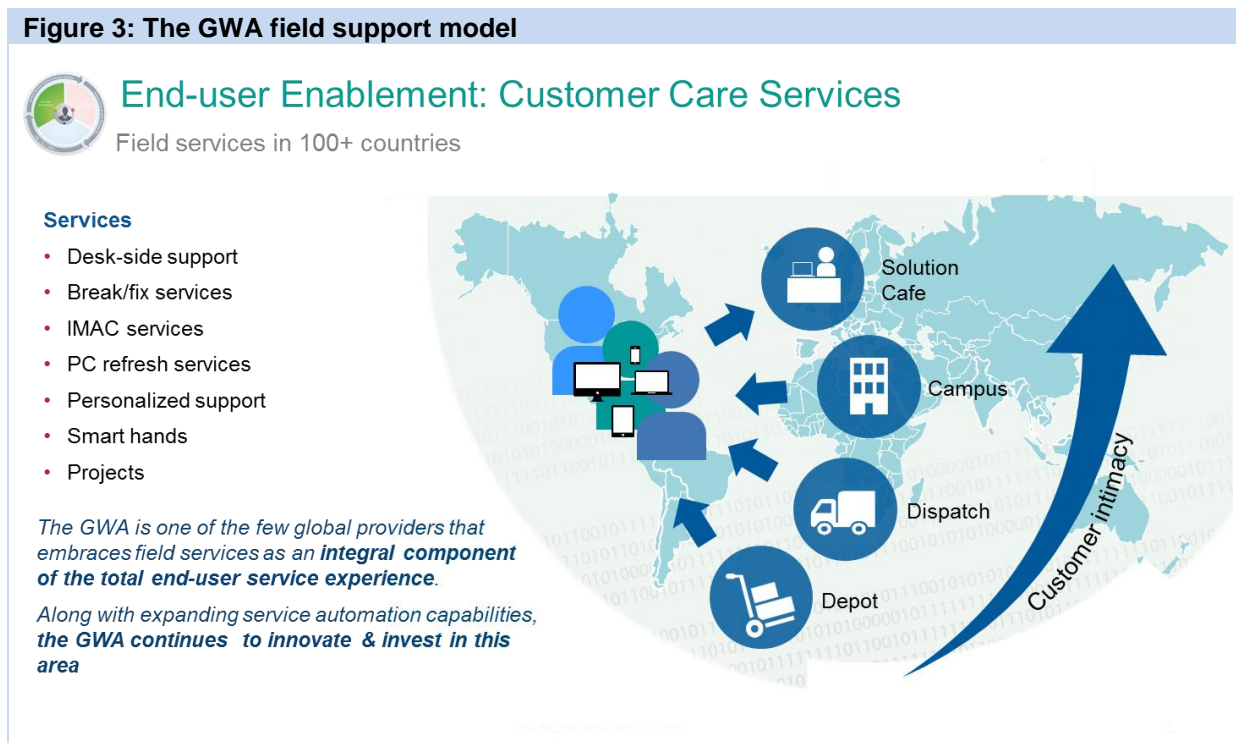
Figure 3: The GWA field support model

End-user Enablement: Customer Care Services

Field services in 100+ countries

Services
- Desk-side support
- Break/fix services
- IMAC services
- PC refresh services
- Personalized support
- Smart hands
- Projects

The GWA is one of the few global providers that embraces field services as an ***integral component of the total end-user service experience***.

Along with expanding service automation capabilities, ***the GWA continues to innovate & invest in this area***

Solution Cafe

Campus

Dispatch

Depot

Customer intimacy